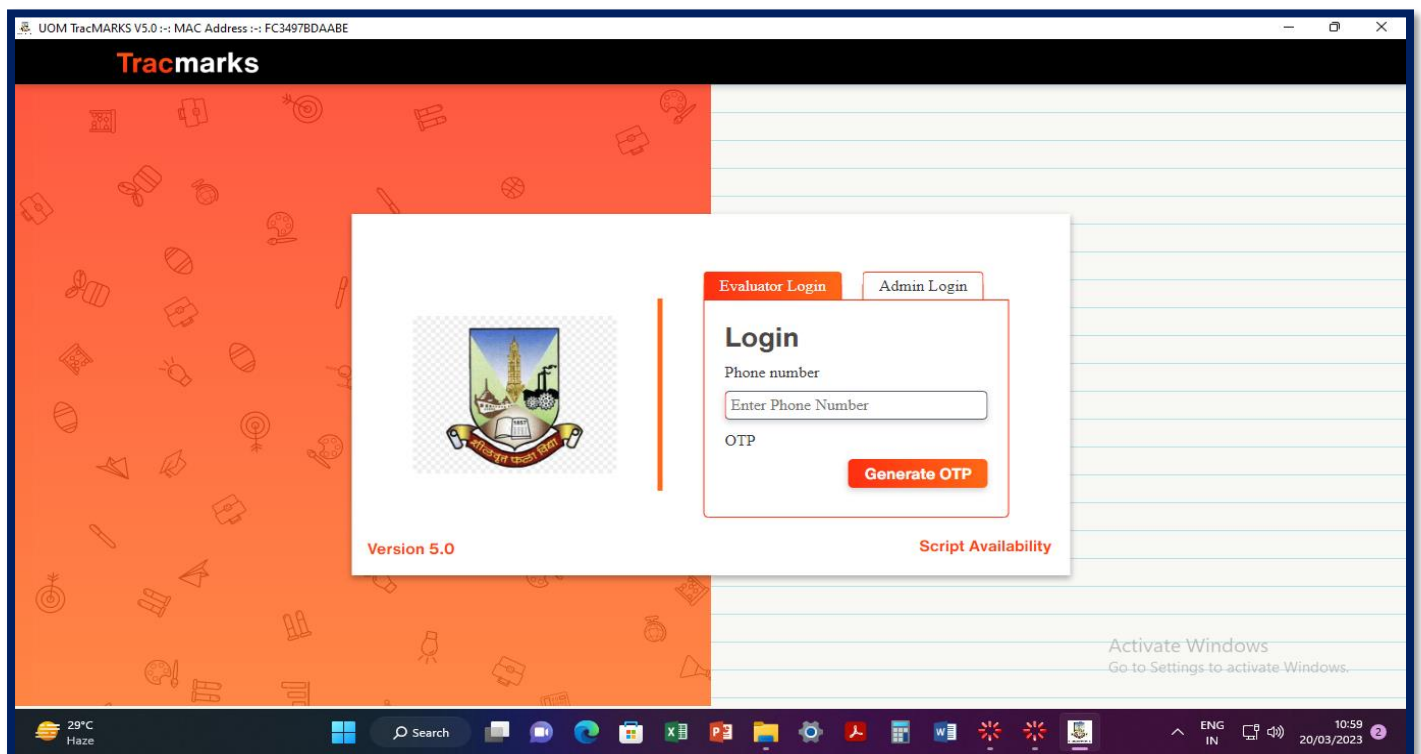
UOM TracMARKS V5.0 :-: MAC Address :-: FC3497BDAABE

Tracmarks

Evaluator Login

Admin Login

Login

Phone number

Enter Phone Number

OTP

Generate OTP

Version 5.0

Script Availability

Activate Windows
Go to Settings to activate Windows.

29°C
Haze

Search

ENG
IN

10:59
20/03/2023

2